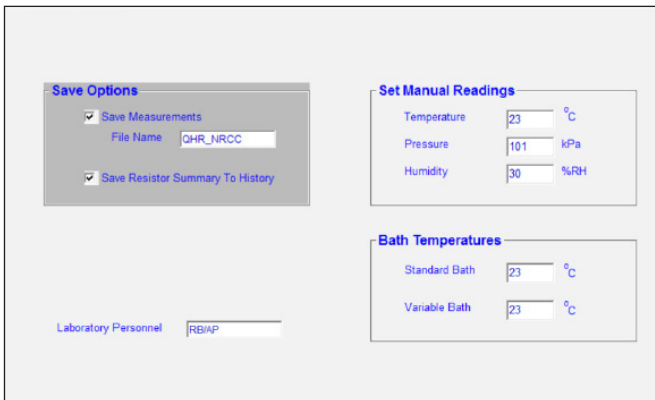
Save Options

Save Measurements

File Name QHR_NRCC

Save Resistor Summary To History

Set Manual Readings

Temperature 23 °C

Pressure 101 kPa

Humidity 30 %RH

Bath Temperatures

Standard Bath 23 °C

Variable Bath 23 °C

Laboratory Personnel RB/AP